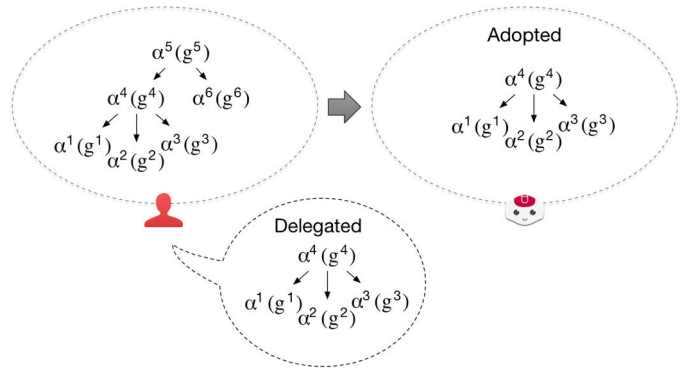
$\alpha^5(g^5)$

$\alpha^4(g^4)$ $\alpha^6(g^6)$

$\alpha^1(g^1)$ $\alpha^2(g^2)$ $\alpha^3(g^3)$

Adopted

$\alpha^4(g^4)$

$\alpha^1(g^1)$ $\alpha^2(g^2)$ $\alpha^3(g^3)$

Delegated

$\alpha^4(g^4)$

$\alpha^1(g^1)$ $\alpha^2(g^2)$ $\alpha^3(g^3)$